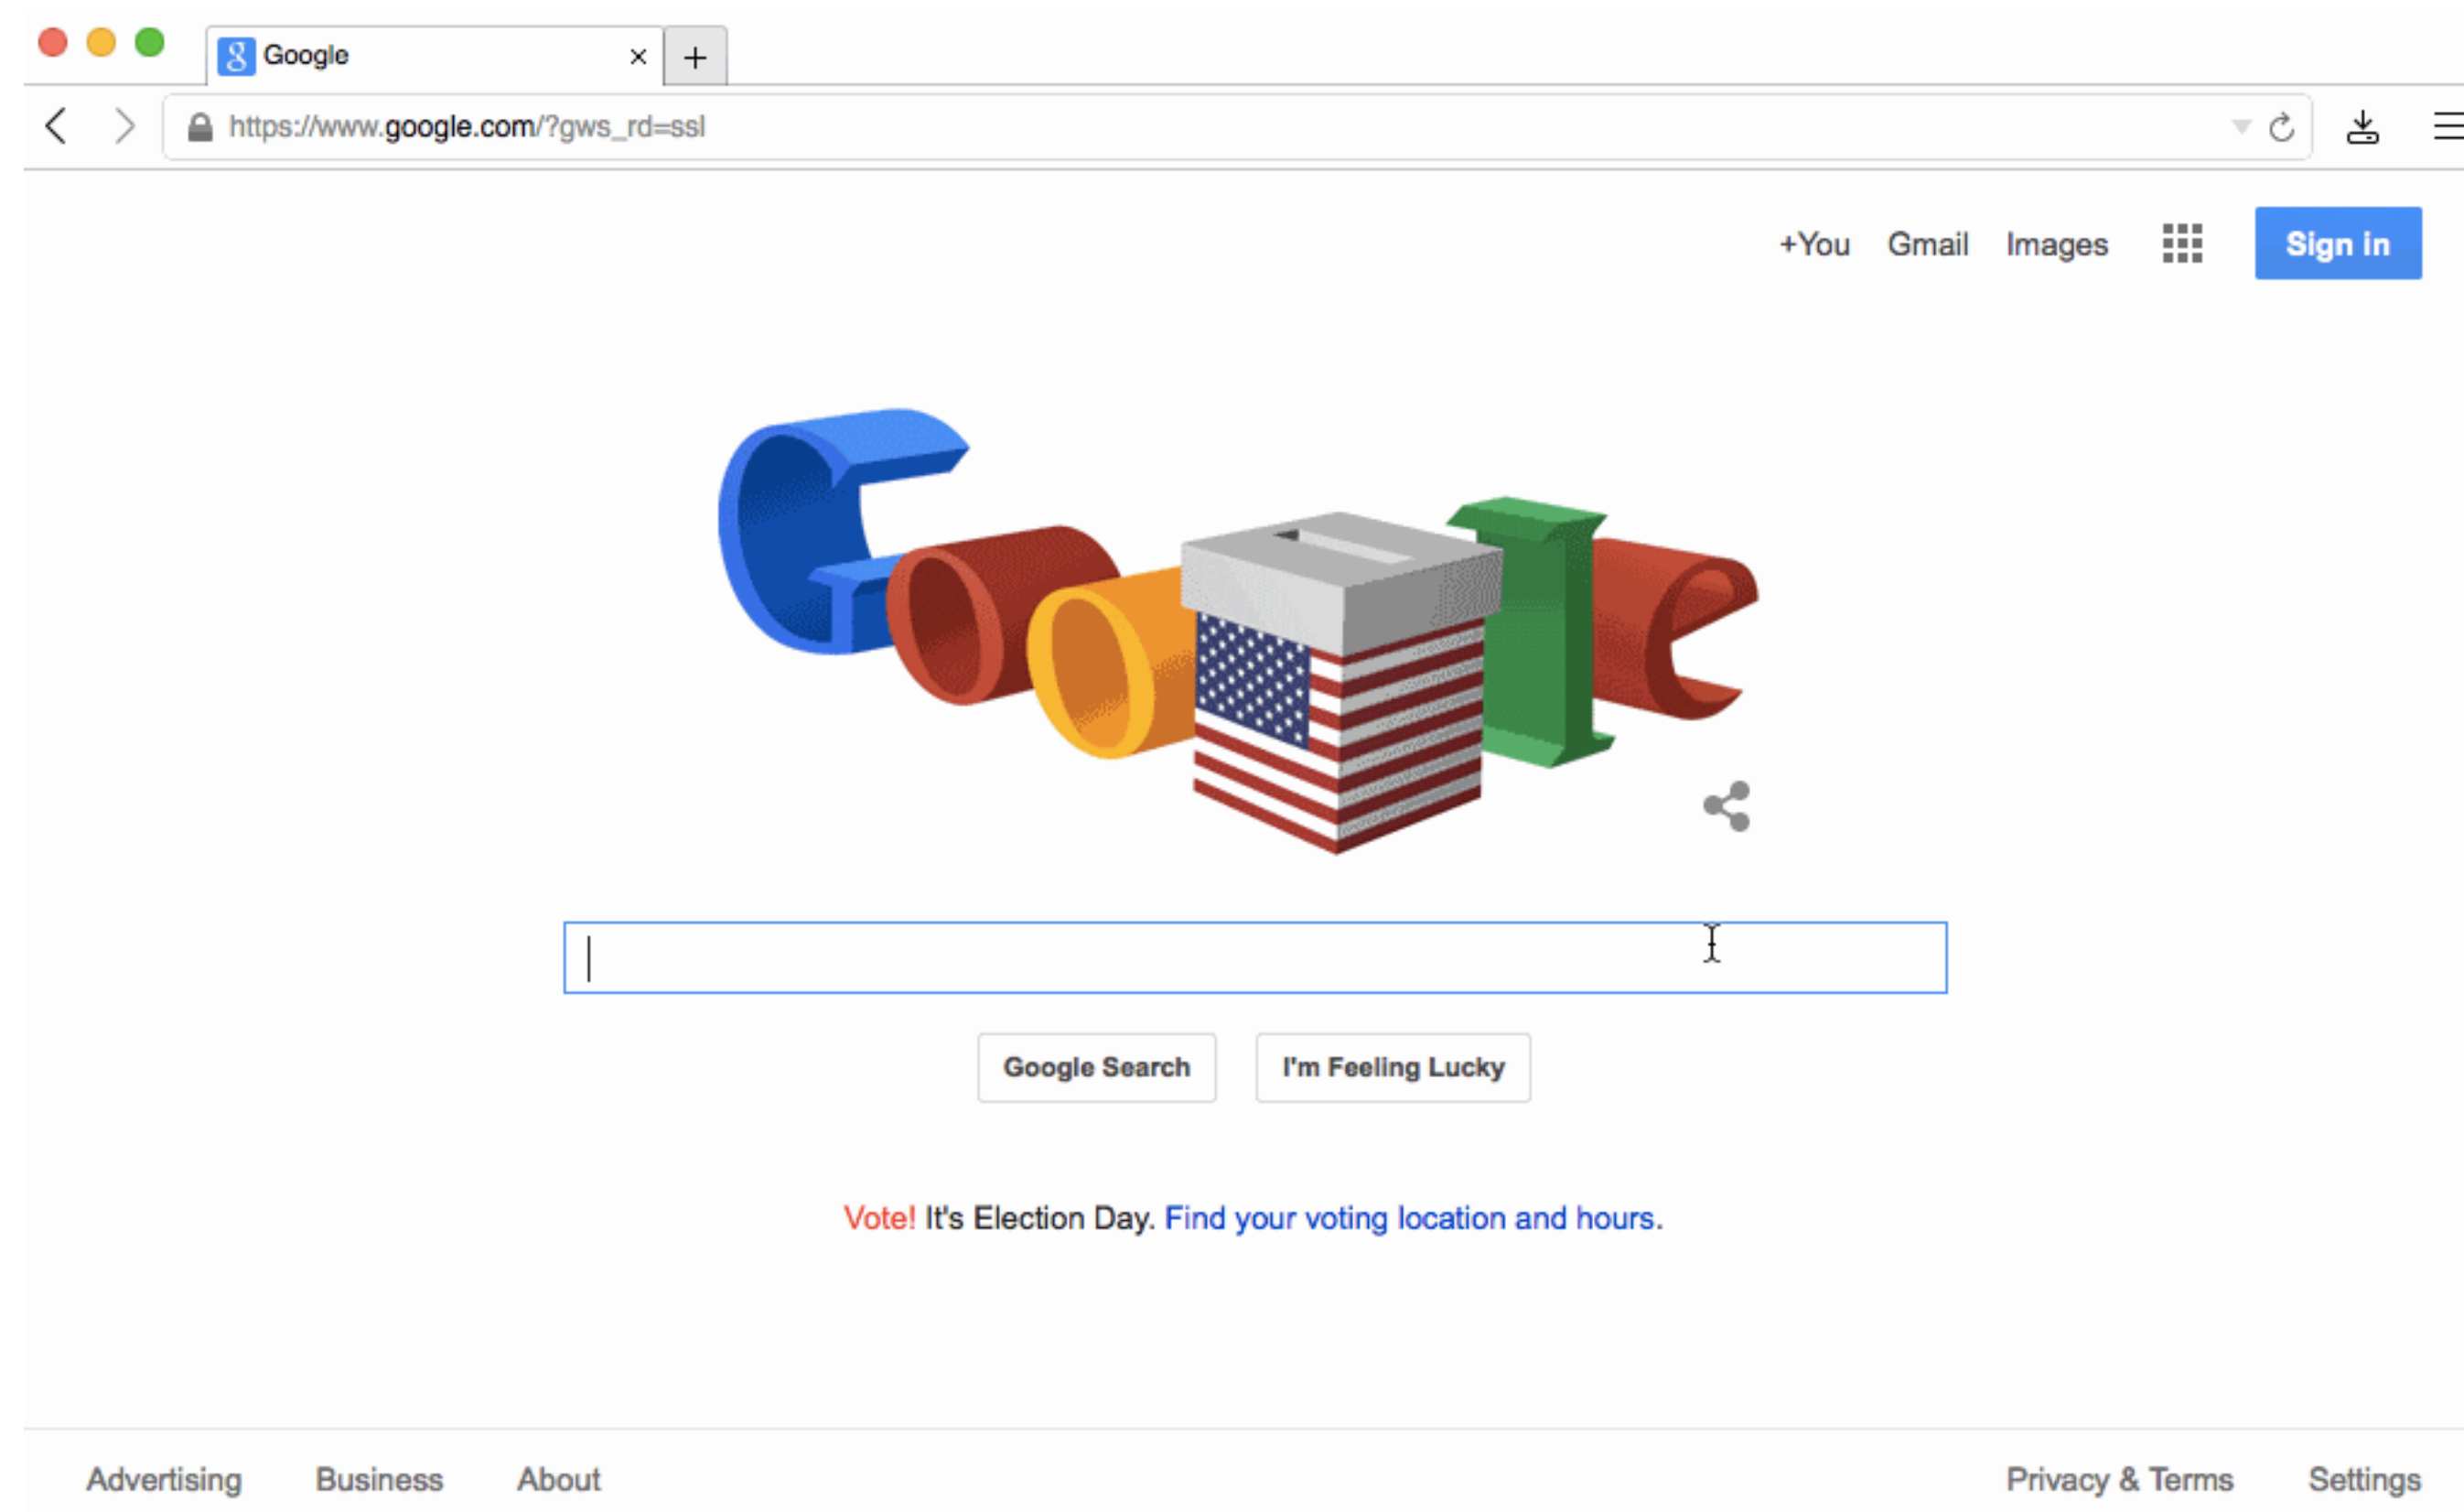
Google

https://www.google.com/?gws_rd=ssl

+You Gmail Images Sign in

Google Search I'm Feeling Lucky

Vote! It's Election Day. Find your voting location and hours.

Advertising Business About

Privacy & Terms Settings